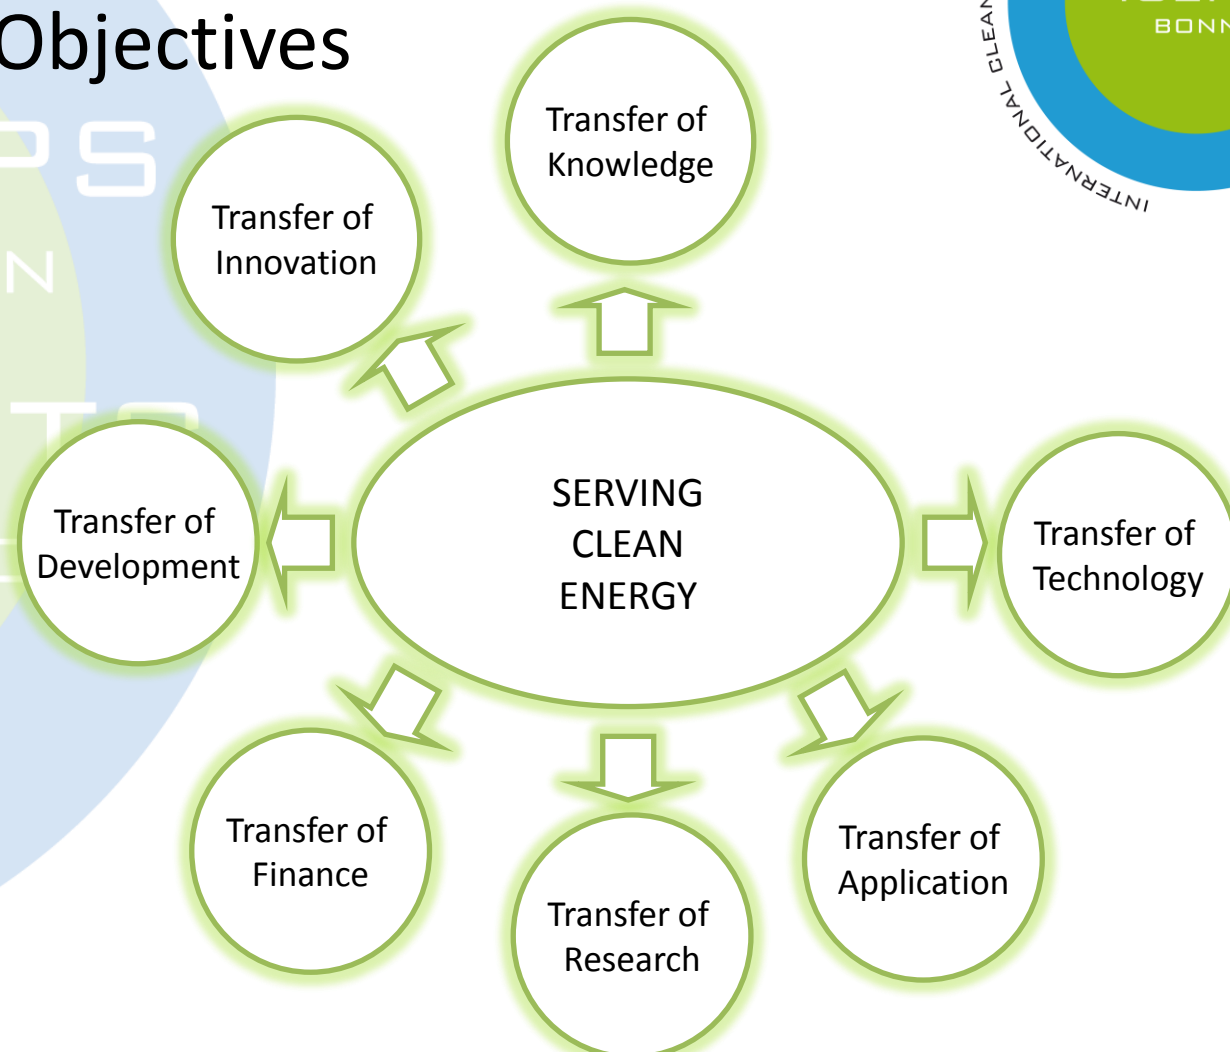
Objectives

BONN

INTERNATIONAL CLEAN

Transfer of Knowledge

Transfer of Innovation

Transfer of Development

SERVING CLEAN ENERGY

Transfer of Technology

Transfer of Finance

Transfer of Research

Transfer of Application